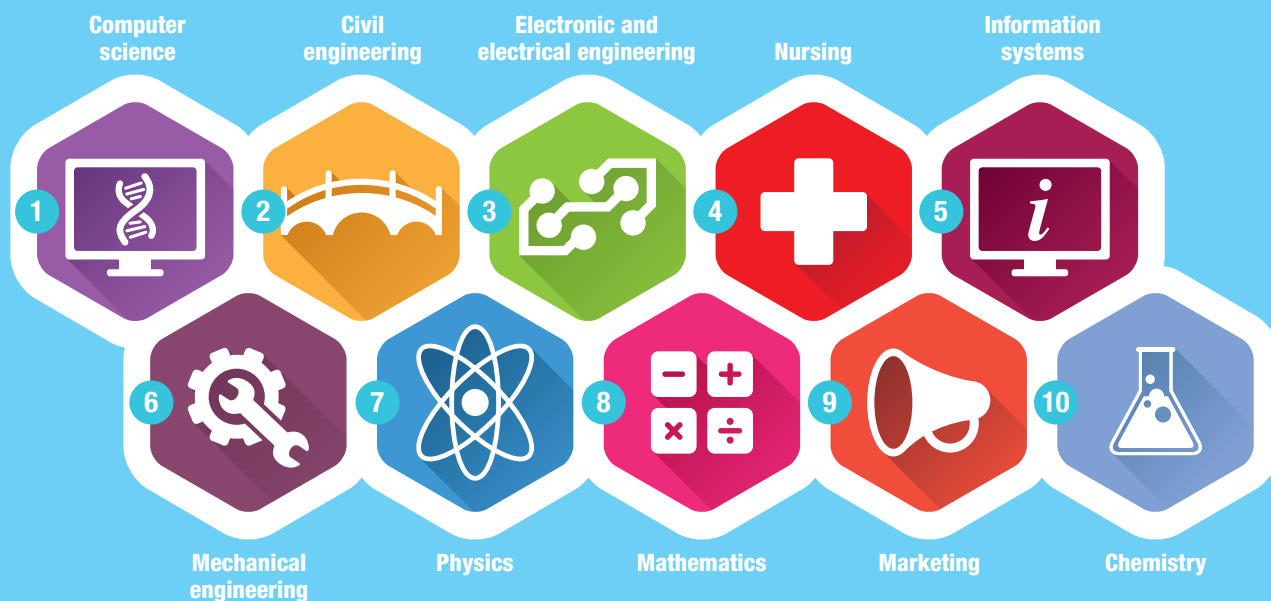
Computer science

Civil engineering

Electronic and electrical engineering

Nursing

Information systems

1

2

3

4

5

$i$

$-$ $+$ $\times$ $\div$

6

7

8

9

10

Mechanical engineering

Physics

Mathematics

Marketing

Chemistry